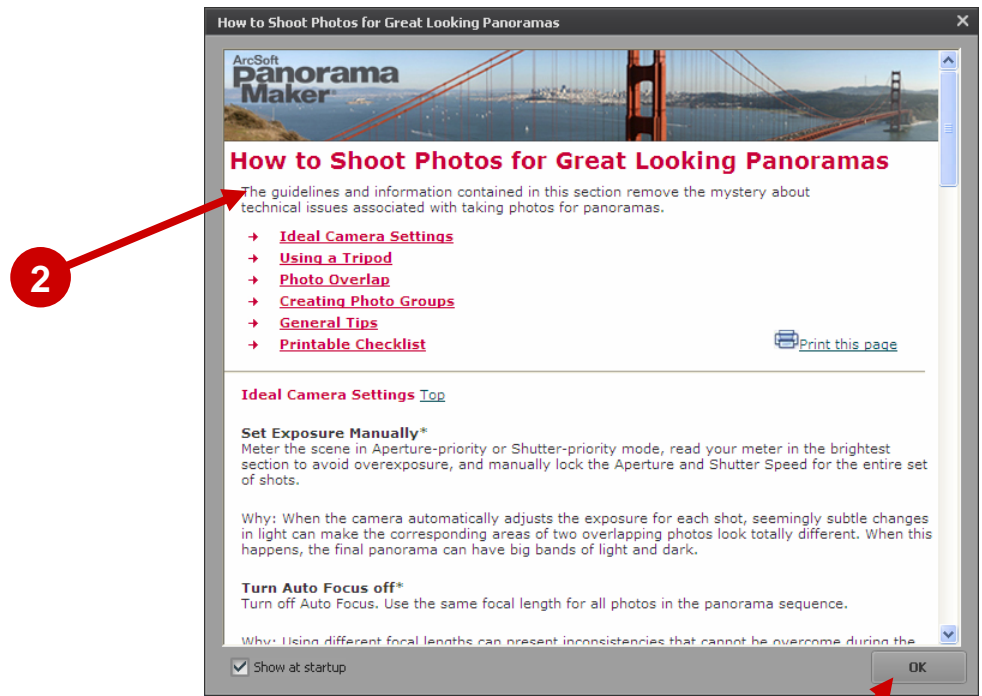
How to Shoot Photos for Great Looking Panoramas

ArcSoft Panorama Maker

How to Shoot Photos for Great Looking Panoramas

The guidelines and information contained in this section remove the mystery about technical issues associated with taking photos for panoramas.

Ideal Camera Settings
Using a Tripod
Photo Overlap
Creating Photo Groups
General Tips
Printable Checklist

Print this page

2

Ideal Camera Settings Top

Set Exposure Manually*
Meter the scene in Aperture-priority or Shutter-priority mode, read your meter in the brightest section to avoid overexposure, and manually lock the Aperture and Shutter Speed for the entire set of shots.

Why: When the camera automatically adjusts the exposure for each shot, seemingly subtle changes in light can make the corresponding areas of two overlapping photos look totally different. When this happens, the final panorama can have big bands of light and dark.

Turn Auto Focus off*
Turn off Auto Focus. Use the same focal length for all photos in the panorama sequence.

Why: Using different focal lengths can present inconsistencies that cannot be overcome during the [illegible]

Show at startup

OK